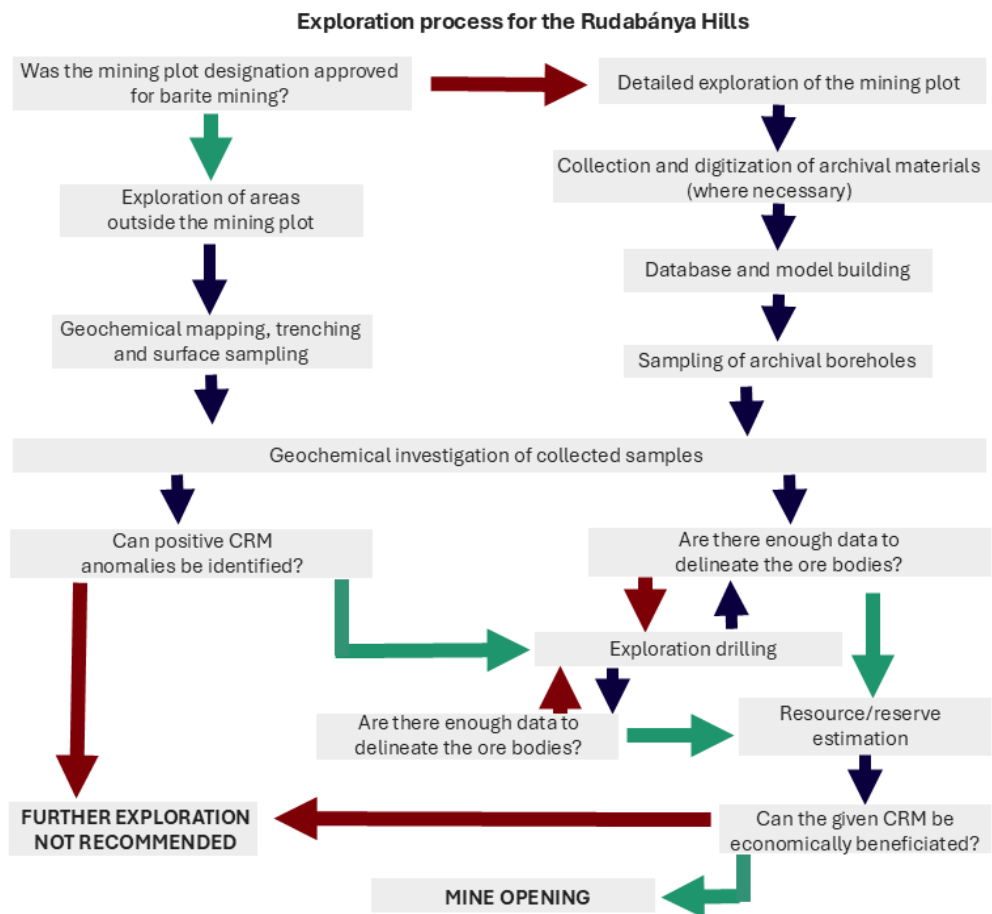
Exploration process for the Rudabánya Hills

Was the mining plot designation approved for barite mining?

Detailed exploration of the mining plot

Exploration of areas outside the mining plot

Collection and digitization of archival materials (where necessary)

Database and model building

Geochemical mapping, trenching and surface sampling

Sampling of archival boreholes

Geochemical investigation of collected samples

Can positive CRM anomalies be identified?

Are there enough data to delineate the ore bodies?

Exploration drilling

Are there enough data to delineate the ore bodies?

Resource/reserve estimation

FURTHER EXPLORATION NOT RECOMMENDED

Can the given CRM be economically beneficiated?

MINE OPENING